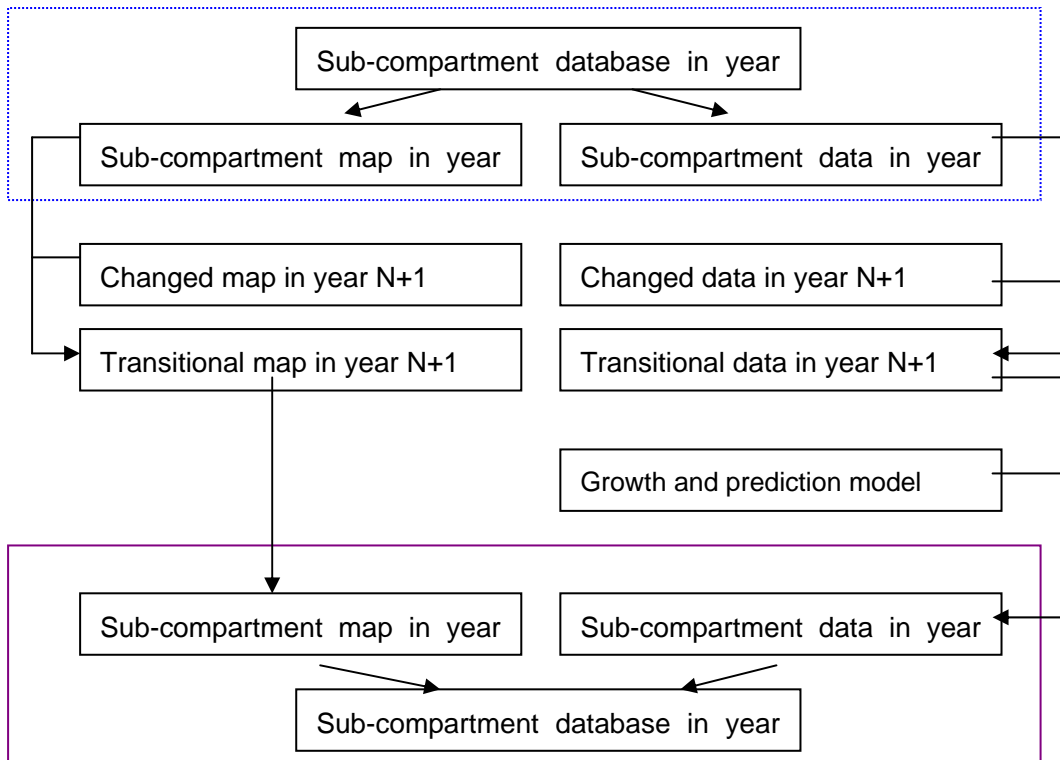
Sub-compartment database in year

Sub-compartment map in year

Sub-compartment data in year

Changed map in year N+1

Changed data in year N+1

Transitional map in year N+1

Transitional data in year N+1

Growth and prediction model

Sub-compartment map in year

Sub-compartment data in year

Sub-compartment database in year